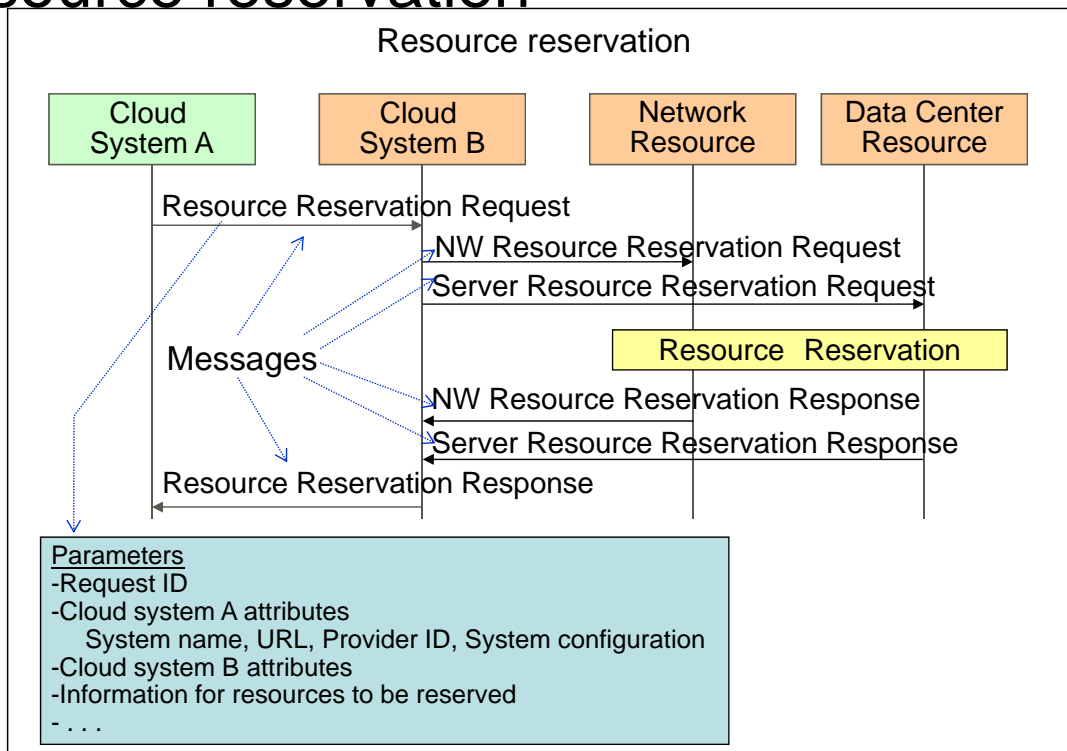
Resource reservation

Cloud System A

Cloud System B

Network Resource

Data Center Resource

Resource Reservation Request

NW Resource Reservation Request

Server Resource Reservation Request

Messages

Resource Reservation

NW Resource Reservation Response

Server Resource Reservation Response

Resource Reservation Response

Parameters
-Request ID
-Cloud system A attributes
System name, URL, Provider ID, System configuration
-Cloud system B attributes
-Information for resources to be reserved
- . . .